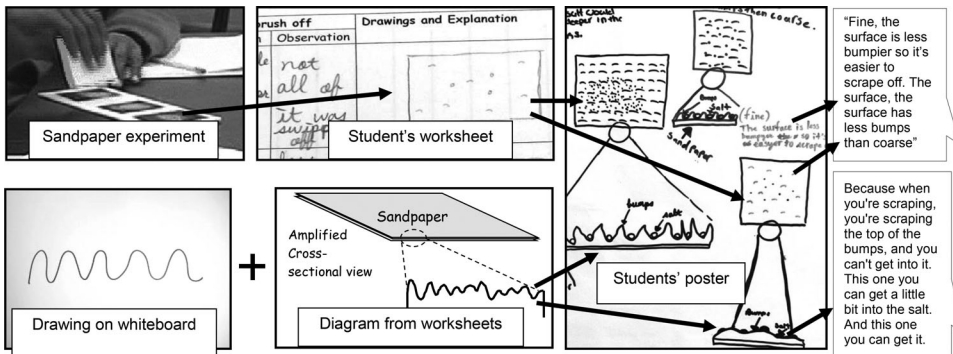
Sandpaper experiment

rush off
Observation
not
all of
it was
swipp
off

Drawings and Explanation

Student's worksheet

Salt should
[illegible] in the
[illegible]

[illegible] coarse.

bumps
salt
(fine)
The surface is less bumps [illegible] so it's easier to scrape
Sandpaper

bumps
salt

Students' poster

"Fine, the surface is less bumpier so it's easier to scrape off. The surface, the surface has less bumps than coarse"

Because when you're scraping, you're scraping the top of the bumps, and you can't get into it. This one you can get a little bit into the salt. And this one you can get it.

Drawing on whiteboard

+

Sandpaper
Amplified Cross-sectional view

Diagram from worksheets